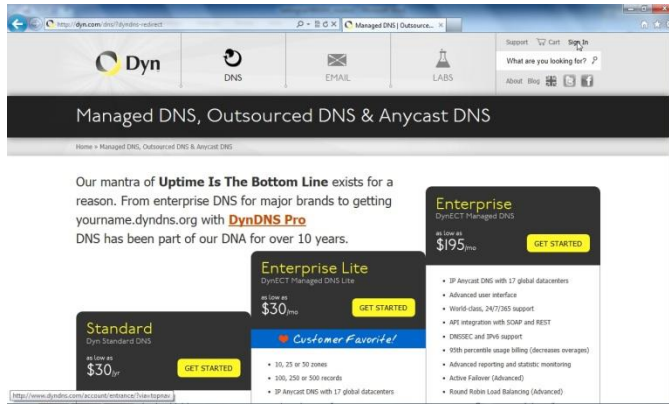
http://dyn.com/dns/?dyndns-redirect
Managed DNS | Outsourc...

Dyn
DNS
EMAIL
LABS
Support Cart Sign In
What are you looking for?
About Blog

Managed DNS, Outsourced DNS & Anycast DNS

Home » Managed DNS, Outsourced DNS & Anycast DNS

Our mantra of **Uptime Is The Bottom Line** exists for a reason. From enterprise DNS for major brands to getting yourname.dyndns.org with DynDNS Pro DNS has been part of our DNA for over 10 years.

Enterprise
DynECT Managed DNS
as low as
$195/mo
GET STARTED
• IP Anycast DNS with 17 global datacenters
• Advanced user interface
• World-class, 24/7/365 support
• API integration with SOAP and REST
• DNSSEC and IPv6 support
• 95th percentile usage billing (decreases overages)
• Advanced reporting and statistic monitoring
• Active Failover (Advanced)
• Round Robin Load Balancing (Advanced)

Enterprise Lite
DynECT Managed DNS Lite
as low as
$30/mo
GET STARTED
Customer Favorite!
• 10, 25 or 50 zones
• 100, 250 or 500 records
• IP Anycast DNS with 17 global datacenters

Standard
Dyn Standard DNS
as low as
$30/yr
GET STARTED

http://www.dyndns.com/account/entrance/?via=topnav